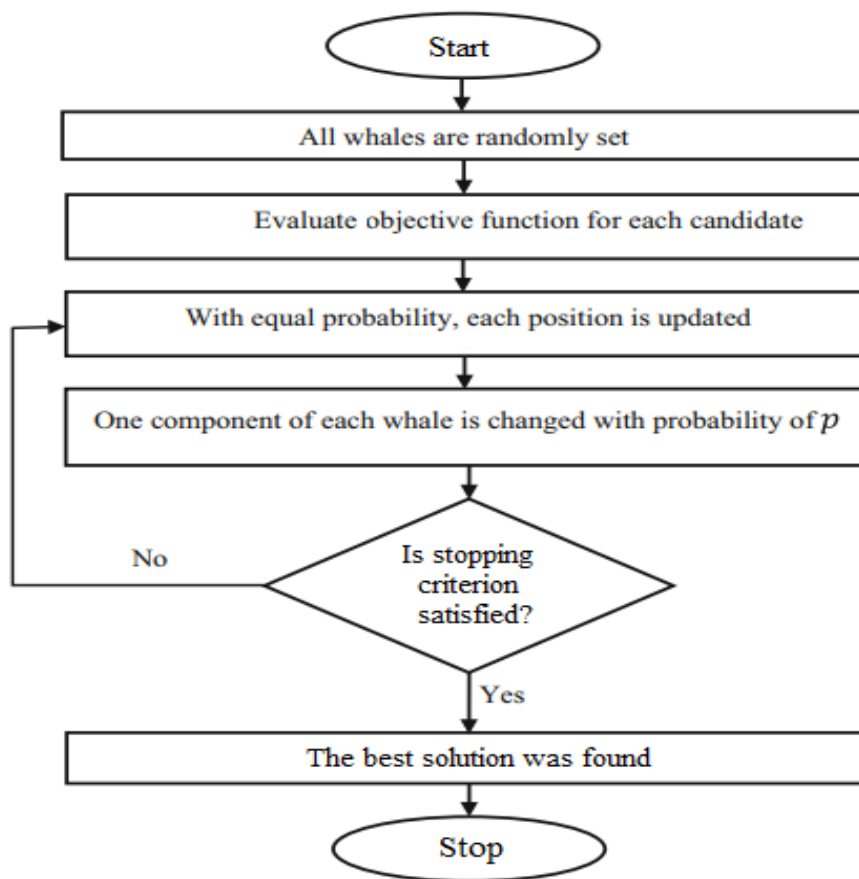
Start

All whales are randomly set

Evaluate objective function for each candidate

With equal probability, each position is updated

One component of each whale is changed with probability of $p$

Is stopping criterion satisfied?

No

Yes

The best solution was found

Stop